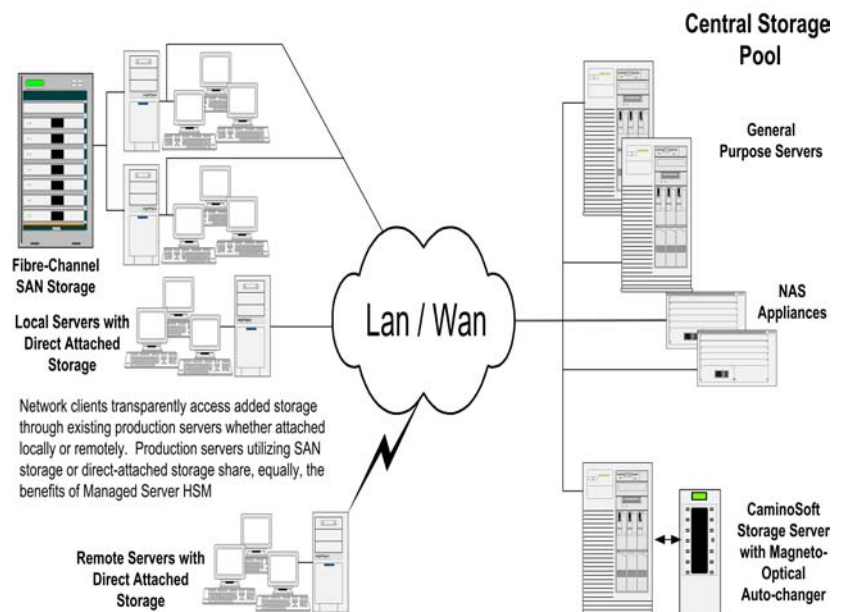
Central Storage Pool

General Purpose Servers

Fibre-Channel SAN Storage

Local Servers with Direct Attached Storage

Lan / Wan

NAS Appliances

Network clients transparently access added storage through existing production servers whether attached locally or remotely. Production servers utilizing SAN storage or direct-attached storage share, equally, the benefits of Managed Server HSM

Remote Servers with Direct Attached Storage

CaminoSoft Storage Server with Magneto-Optical Auto-changer